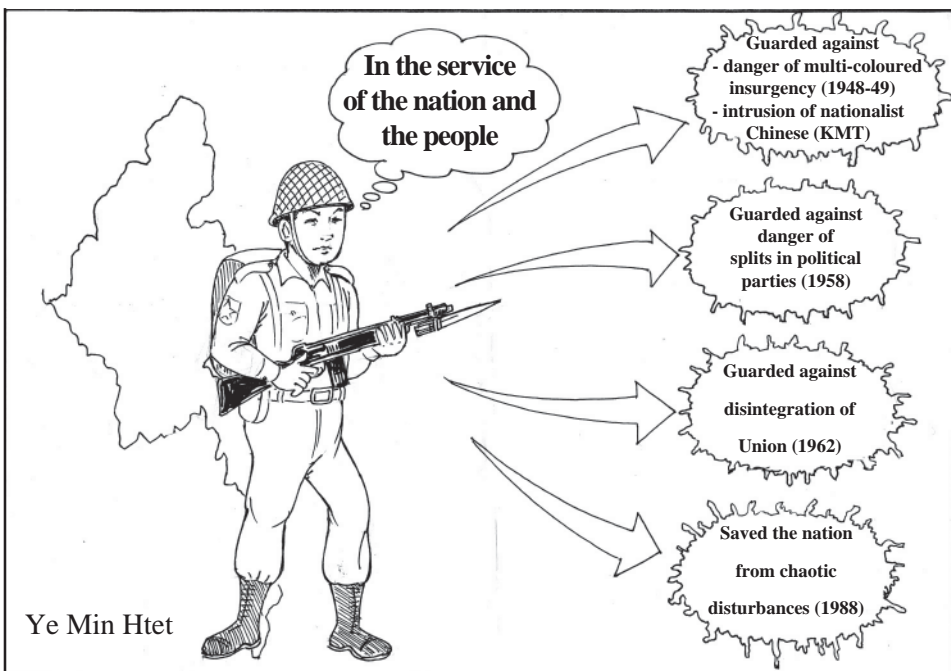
In the service of the nation and the people

Guarded against
- danger of multi-coloured insurgency (1948-49)
- intrusion of nationalist Chinese (KMT)

Guarded against danger of splits in political parties (1958)

Guarded against disintegration of Union (1962)

Saved the nation from chaotic disturbances (1988)

Ye Min Htet